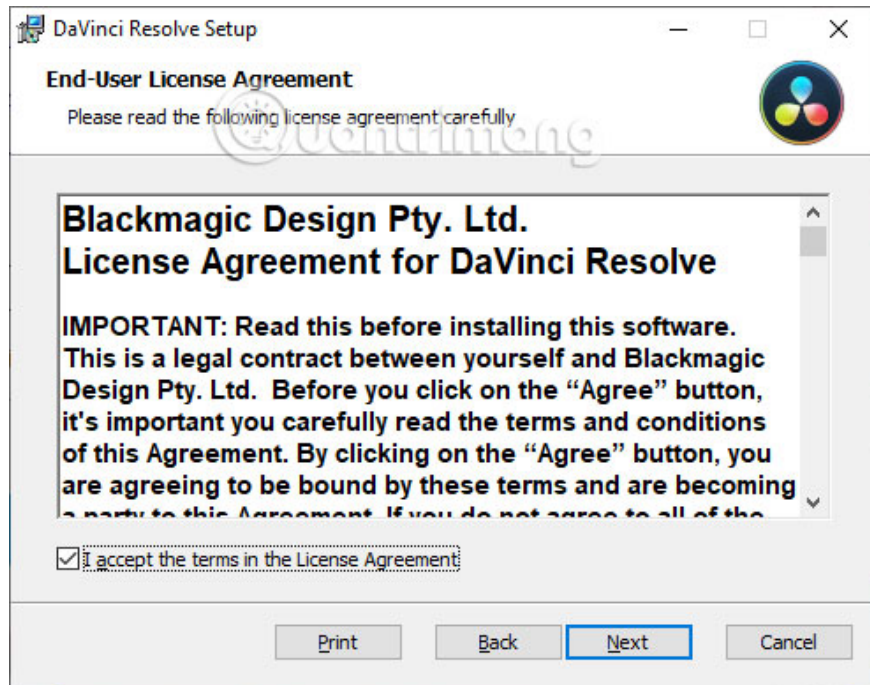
DaVinci Resolve Setup

End-User License Agreement

Please read the following license agreement carefully

Quantrimang

Blackmagic Design Pty. Ltd.
License Agreement for DaVinci Resolve

IMPORTANT: Read this before installing this software. This is a legal contract between yourself and Blackmagic Design Pty. Ltd. Before you click on the “Agree” button, it's important you carefully read the terms and conditions of this Agreement. By clicking on the “Agree” button, you are agreeing to be bound by these terms and are becoming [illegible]

I accept the terms in the License Agreement

Print Back Next Cancel